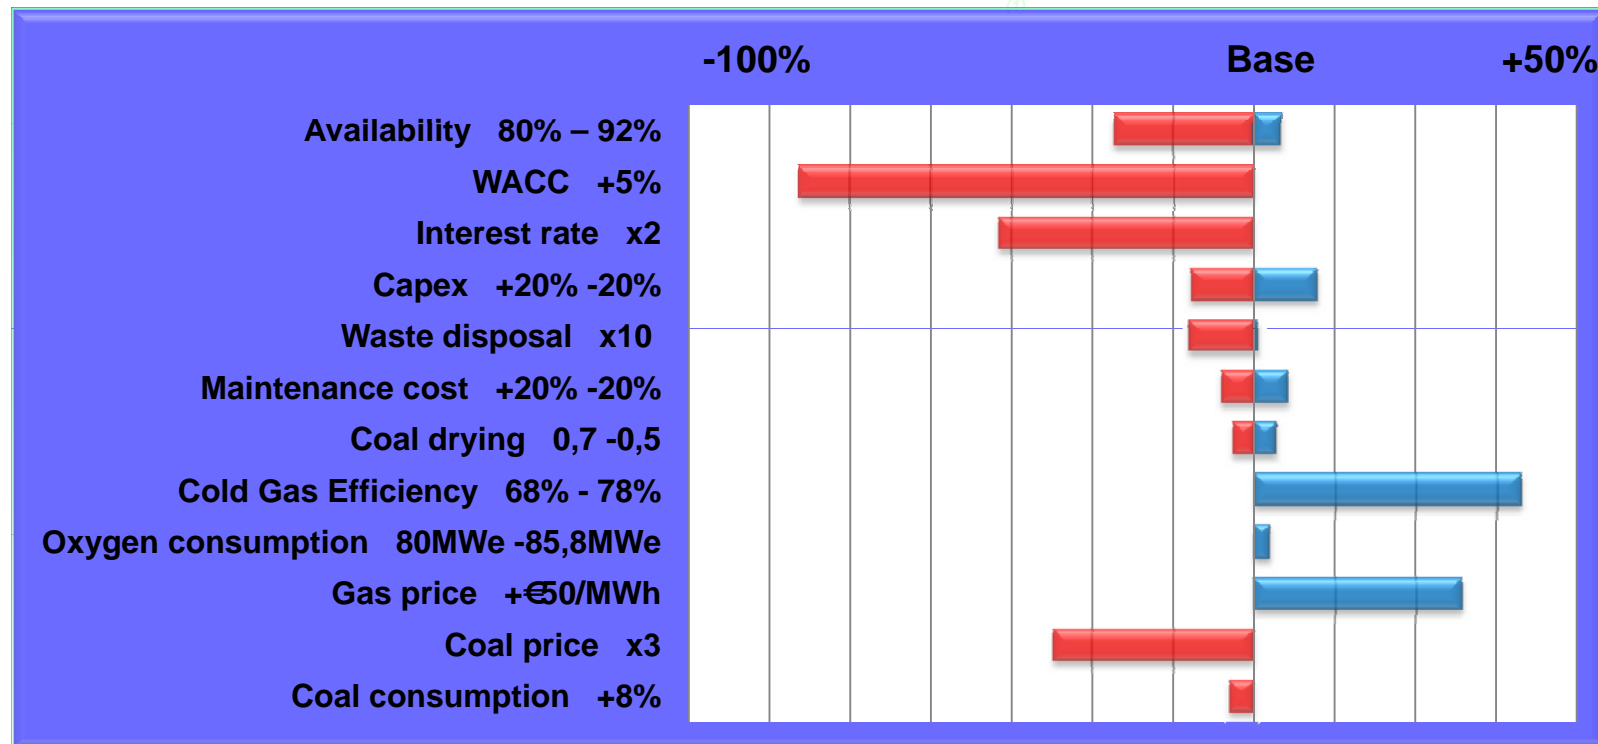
-100%

Base

+50%

Availability 80% – 92%

WACC +5%

Interest rate x2

Capex +20% -20%

Waste disposal x10

Maintenance cost +20% -20%

Coal drying 0,7 -0,5

Cold Gas Efficiency 68% - 78%

Oxygen consumption 80MWe -85,8MWe

Gas price +€50/MWh

Coal price x3

Coal consumption +8%